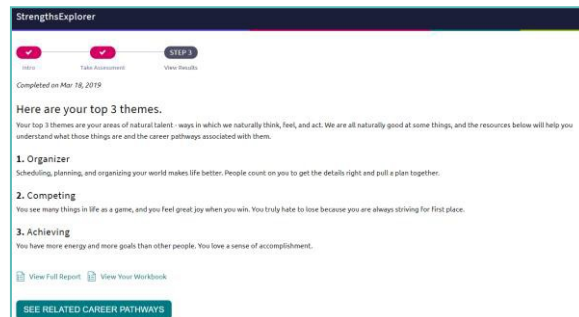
StrengthsExplorer

Intro Take Assessment STEP 3 View Results

Completed on Mar 18, 2019

Here are your top 3 themes.

Your top 3 themes are your areas of natural talent - ways in which we naturally think, feel, and act. We are all naturally good at some things, and the resources below will help you understand what those things are and the career pathways associated with them.

1. Organizer

Scheduling, planning, and organizing your world makes life better. People count on you to get the details right and pull a plan together.

2. Competing

You see many things in life as a game, and you feel great joy when you win. You truly hate to lose because you are always striving for first place.

3. Achieving

You have more energy and more goals than other people. You love a sense of accomplishment.

View Full Report View Your Workbook

SEE RELATED CAREER PATHWAYS